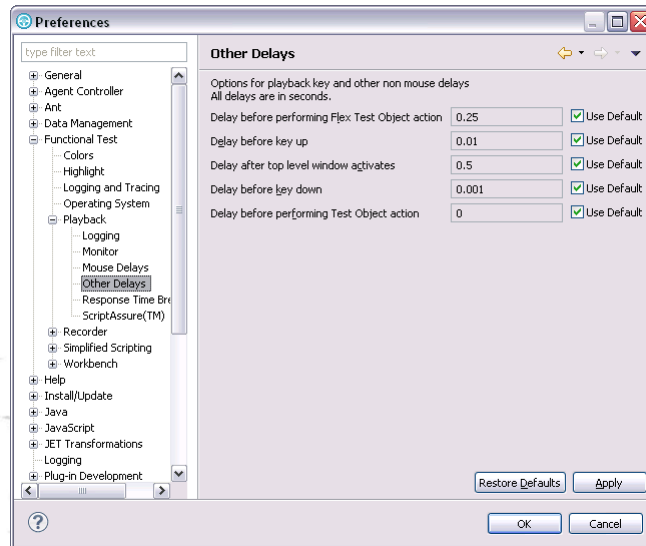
Preferences

type filter text

General
Agent Controller
Ant
Data Management
Functional Test
Colors
Highlight
Logging and Tracing
Operating System
Playback
Logging
Monitor
Mouse Delays
Other Delays
Response Time Bre
ScriptAssure(TM)
Recorder
Simplified Scripting
Workbench
Help
Install/Update
Java
JavaScript
JET Transformations
Logging
Plug-in Development

Other Delays

Options for playback key and other non mouse delays
All delays are in seconds.

| | | |
|---|---|---|
| Delay before performing Flex Test Object action | 0.25 | Use Default |
| Delay before key up | 0.01 | Use Default |
| Delay after top level window activates | 0.5 | Use Default |
| Delay before key down | 0.001 | Use Default |
| Delay before performing Test Object action | 0 | Use Default |

Restore Defaults
Apply

OK
Cancel